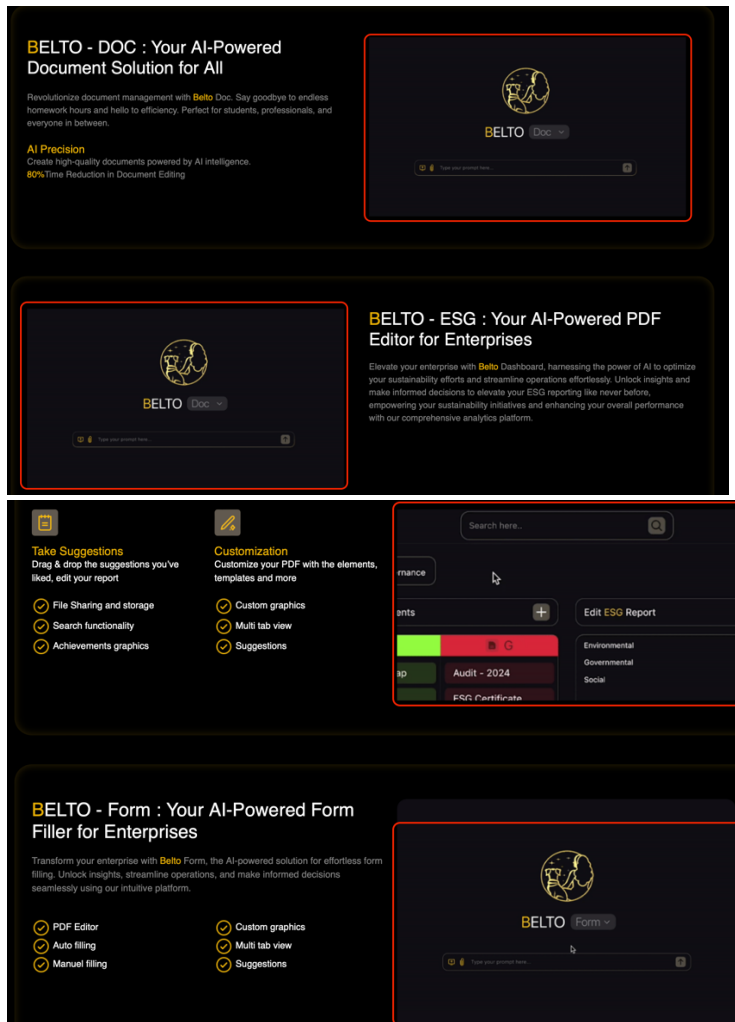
BELTO - DOC : Your AI-Powered Document Solution for All

Revolutionize document management with Belto Doc. Say goodbye to endless homework hours and hello to efficiency. Perfect for students, professionals, and everyone in between.

AI Precision
Create high-quality documents powered by AI intelligence.
80%Time Reduction in Document Editing

BELTO Doc

Type your prompt here...

BELTO Doc

Type your prompt here...

BELTO - ESG : Your AI-Powered PDF Editor for Enterprises

Elevate your enterprise with Belto Dashboard, harnessing the power of AI to optimize your sustainability efforts and streamline operations effortlessly. Unlock insights and make informed decisions to elevate your ESG reporting like never before, empowering your sustainability initiatives and enhancing your overall performance with our comprehensive analytics platform.

Take Suggestions
Drag & drop the suggestions you've liked, edit your report

File Sharing and storage
Search functionality
Achievements graphics

Customization
Customize your PDF with the elements, templates and more

Custom graphics
Multi tab view
Suggestions

Search here...

rmance

ents

G

ap

Audit - 2024

ESG Certificate

Edit ESG Report

Environmental
Governmental
Social

BELTO - Form : Your AI-Powered Form Filler for Enterprises

Transform your enterprise with Belto Form, the AI-powered solution for effortless form filling. Unlock insights, streamline operations, and make informed decisions seamlessly using our intuitive platform.

PDF Editor
Auto filling
Manuel filling

Custom graphics
Multi tab view
Suggestions

BELTO Form

Type your prompt here...